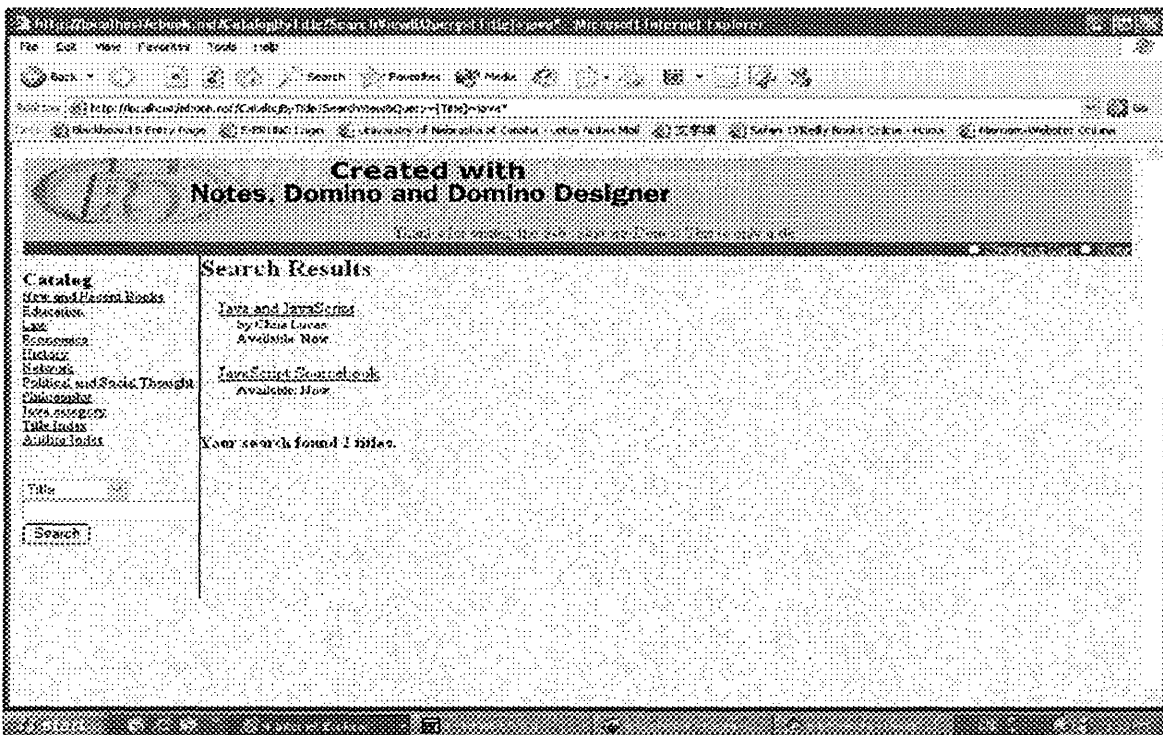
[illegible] - Microsoft Internet Explorer

File Edit View Favorites Tools Help

Back Search Favorites Media

Address http://localhost/ebook.nsf/CatalogByTitle/SearchView&Query=[Title]=java* Go

Links Blackboard 5 Entry Page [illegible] University of Nebraska at Omaha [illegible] Safari: O'Reilly Books Online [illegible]

Created with
Notes, Domino and Domino Designer

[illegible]

Catalog
New and Recent Books
Education
Law
Economics
History
Network
Political and Social Thought
Philosophy
Java category
Title Index
Author Index

Title

Search

Search Results

Java and JavaScript
by Chris Lucas
Available Now

JavaScript Sourcebook
Available Now

Your search found 2 titles.

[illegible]